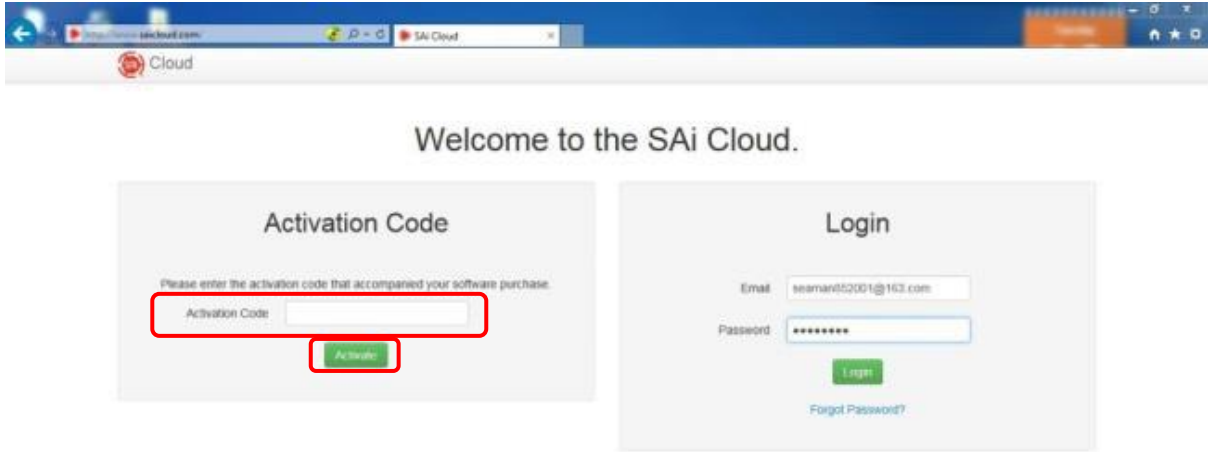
http://www.saicloud.com/
SAi Cloud
Cloud

Welcome to the SAi Cloud.

Activation Code

Please enter the activation code that accompanied your software purchase.

Activation Code

Activate

Login

Email seaman052001@163.com

Password •••••••••

Login

Forgot Password?